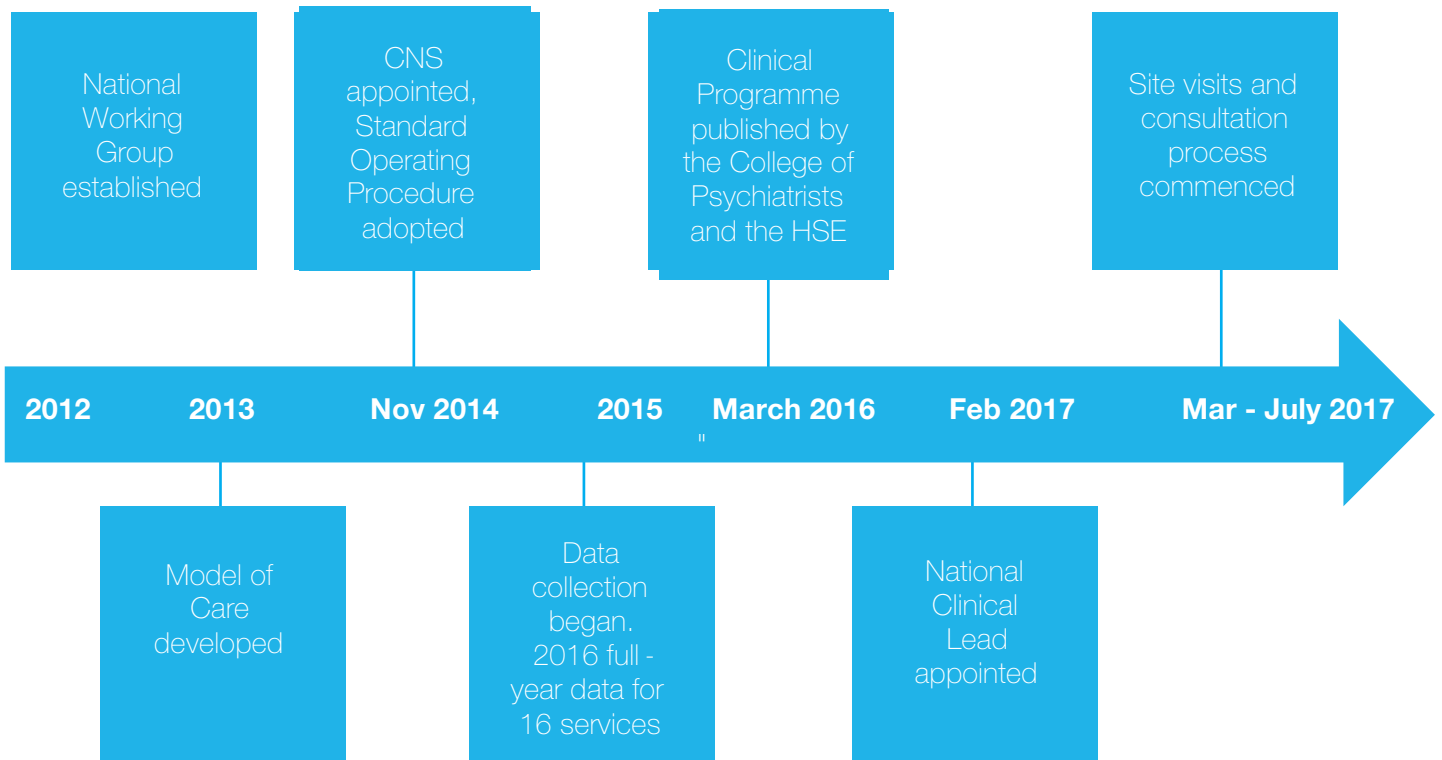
National Working Group established

CNS appointed, Standard Operating Procedure adopted

Clinical Programme published by the College of Psychiatrists and the HSE

Site visits and consultation process commenced

2012 2013 Nov 2014 2015 March 2016 Feb 2017 Mar - July 2017

Model of Care developed

Data collection began. 2016 full - year data for 16 services

National Clinical Lead appointed